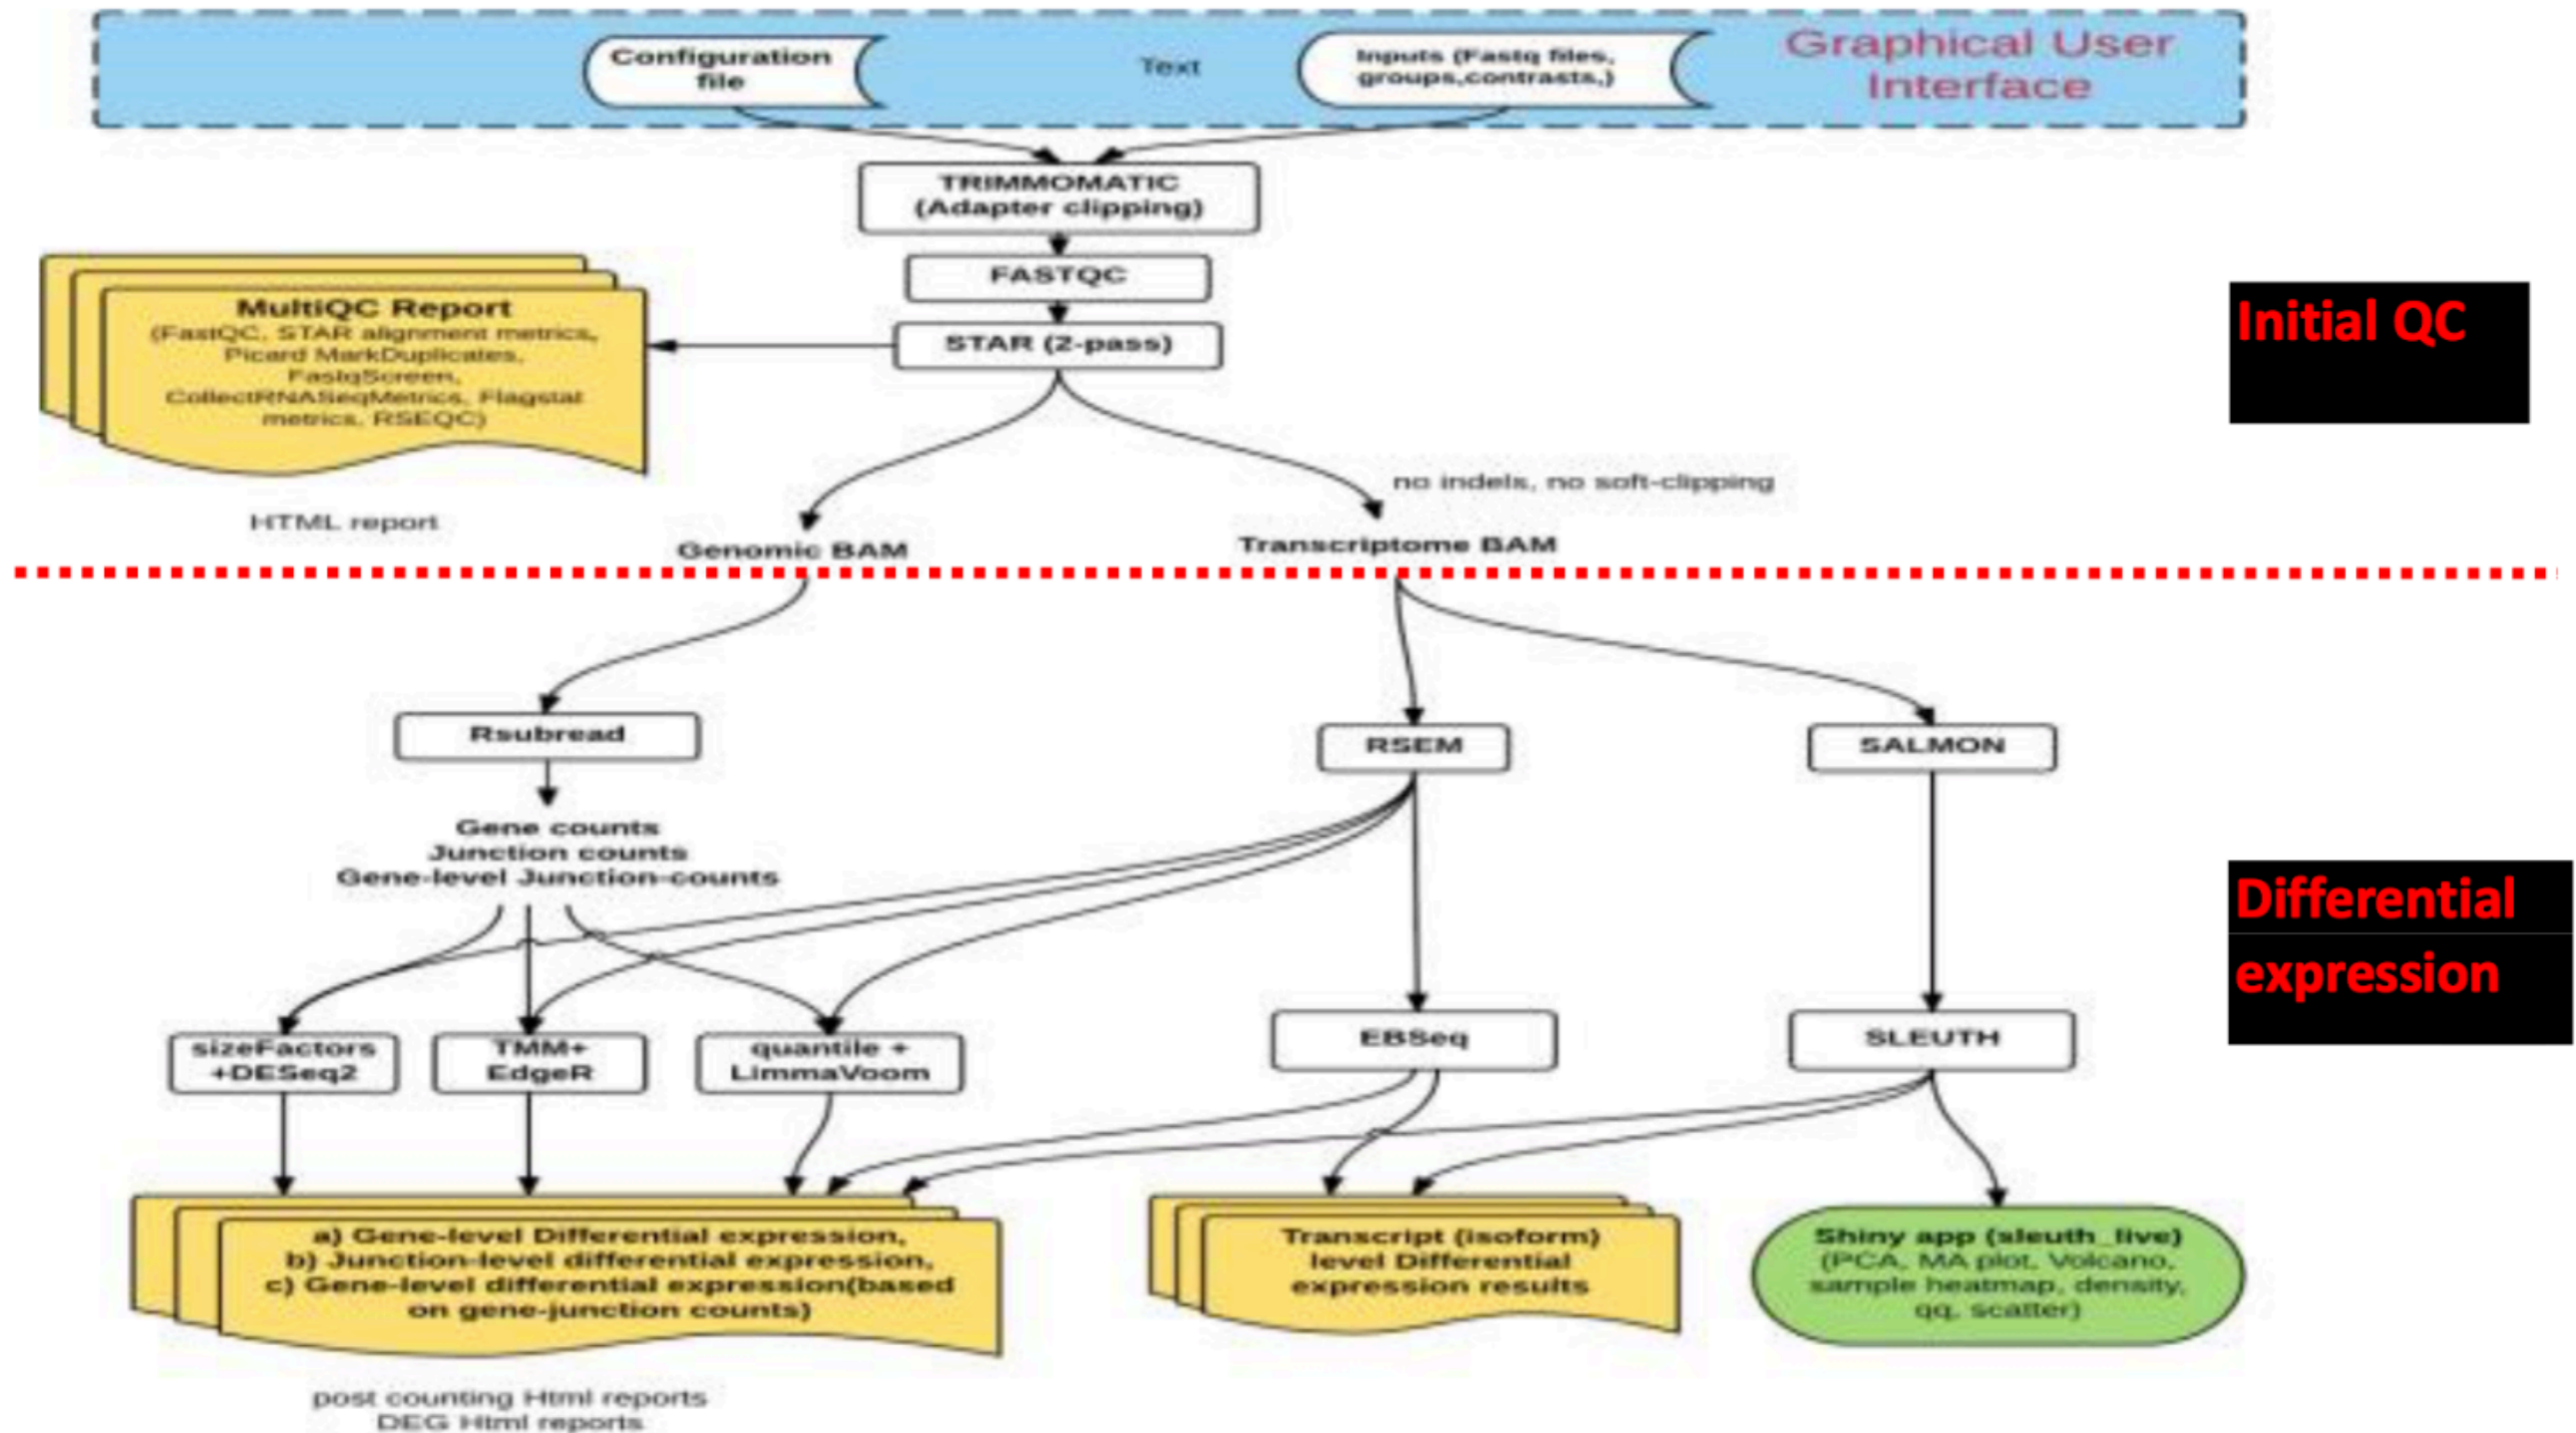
Configuration file

Text

Inputs (Fastq files, groups,contrasts,)

Graphical User Interface

TRIMMOMATIC (Adapter clipping)

FASTQC

STAR (2-pass)

MultiQC Report (FastQC, STAR alignment metrics, Picard MarkDuplicates, FastqScreen, CollectRNASeqMetrics, Flagstat metrics, RSEQC)

HTML report

Initial QC

no indels, no soft-clipping

Genomic BAM

Transcriptome BAM

Rsubread

RSEM

SALMON

Gene counts
Junction counts
Gene-level Junction-counts

Differential expression

sizeFactors +DESeq2

TMM+ EdgeR

quantile + LimmaVoom

EBSeq

SLEUTH

a) Gene-level Differential expression,
b) Junction-level differential expression,
c) Gene-level differential expression(based on gene-junction counts)

Transcript (isoform) level Differential expression results

Shiny app (sleuth_live) (PCA, MA plot, Volcano, sample heatmap, density, qq, scatter)

post counting Html reports
DEG Html reports